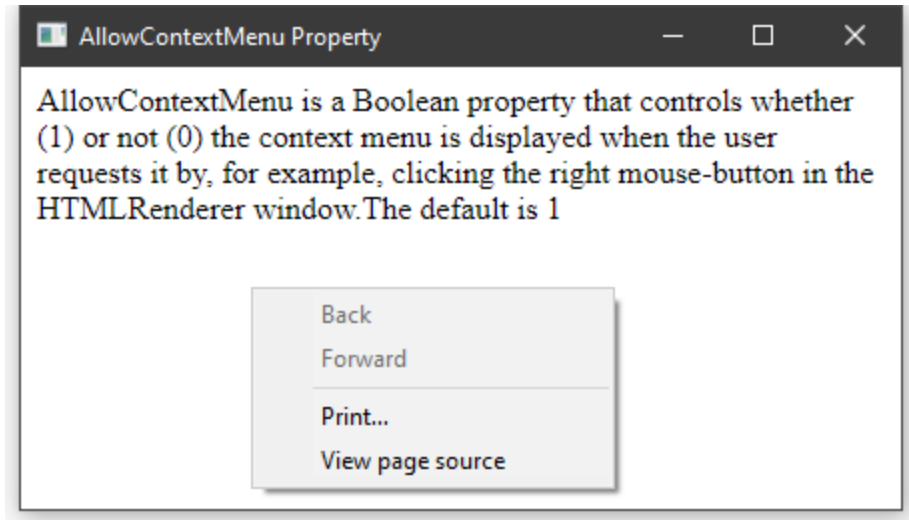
AllowContextMenu Property

AllowContextMenu is a Boolean property that controls whether (1) or not (0) the context menu is displayed when the user requests it by, for example, clicking the right mouse-button in the HTMLRenderer window.The default is 1

Back
Forward
Print...
View page source